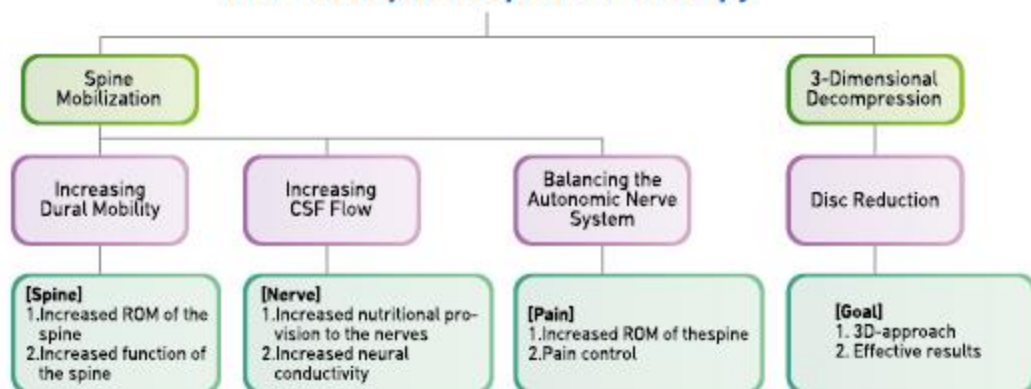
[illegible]

Spine Mobilization

3-Dimensional Decompression

Increasing Dural Mobility

Increasing CSF Flow

Balancing the Autonomic Nerve System

Disc Reduction

[Spine]
1.Increased ROM of the spine
2.Increased function of the spine

[Nerve]
1.Increased nutritional provision to the nerves
2.Increased neural conductivity

[Pain]
1.Increased ROM of thespine
2.Pain control

[Goal]
1. 3D-approach
2. Effective results